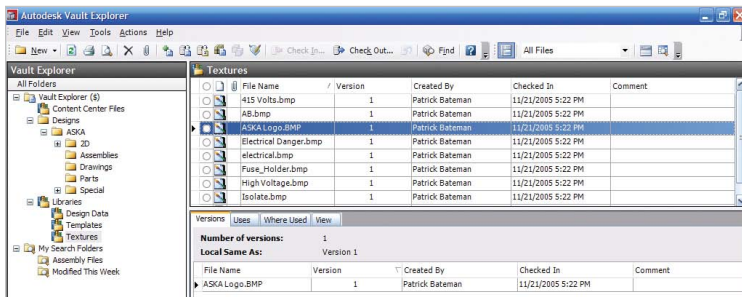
Autodesk Vault Explorer

File Edit View Tools Actions Help

New | Check In... | Check Out... | Find | All Files

Vault Explorer

All Folders

Vault Explorer ($)
Content Center Files
Designs
ASKA
2D
Assemblies
Drawings
Parts
Special
Libraries
Design Data
Templates
Textures
My Search Folders
Assembly Files
Modified This Week

Textures

| File Name | Version | Created By | Checked In | Comment |
|---|---|---|---|---|
| 415 Volts.bmp | 1 | Patrick Bateman | 11/21/2005 5:22 PM | |
| AB.bmp | 1 | Patrick Bateman | 11/21/2005 5:22 PM | |
| ASKA Logo.BMP | 1 | Patrick Bateman | 11/21/2005 5:22 PM | |
| Electrical Danger.bmp | 1 | Patrick Bateman | 11/21/2005 5:22 PM | |
| electrical.bmp | 1 | Patrick Bateman | 11/21/2005 5:22 PM | |
| Fuse_Holder.bmp | 1 | Patrick Bateman | 11/21/2005 5:22 PM | |
| High Voltage.bmp | 1 | Patrick Bateman | 11/21/2005 5:22 PM | |
| Isolate.bmp | 1 | Patrick Bateman | 11/21/2005 5:22 PM | |

Versions | Uses | Where Used | View

Number of versions: 1
Local Same As: Version 1

| File Name | Version | Created By | Checked In | Comment |
|---|---|---|---|---|
| ASKA Logo.BMP | 1 | Patrick Bateman | 11/21/2005 5:22 PM | |